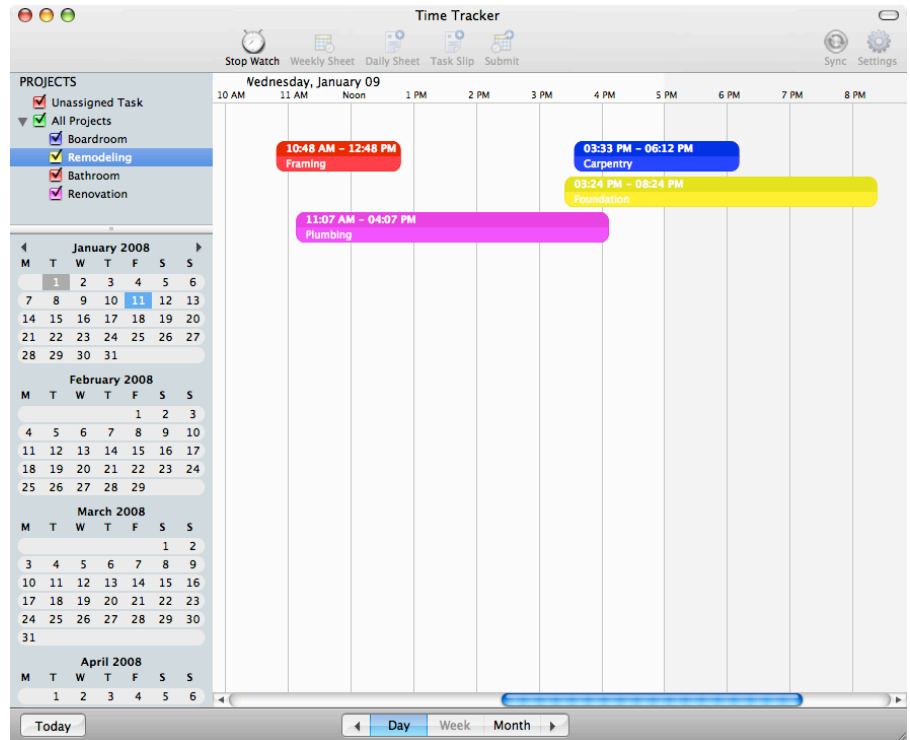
Time Tracker

Stop Watch Weekly Sheet Daily Sheet Task Slip Submit Sync Settings

PROJECTS
Unassigned Task
All Projects
Boardroom
Remodeling
Bathroom
Renovation

Wednesday, January 09
10 AM 11 AM Noon 1 PM 2 PM 3 PM 4 PM 5 PM 6 PM 7 PM 8 PM

10:48 AM – 12:48 PM
Framing

03:33 PM – 06:12 PM
Carpentry

03:24 PM – 08:24 PM
Foundation

11:07 AM – 04:07 PM
Plumbing

January 2008
| M | T | W | T | F | S | S |
|---|---|---|---|---|---|---|
| | 1 | 2 | 3 | 4 | 5 | 6 |
| 7 | 8 | 9 | 10 | 11 | 12 | 13 |
| 14 | 15 | 16 | 17 | 18 | 19 | 20 |
| 21 | 22 | 23 | 24 | 25 | 26 | 27 |
| 28 | 29 | 30 | 31 | | | |

February 2008
| M | T | W | T | F | S | S |
|---|---|---|---|---|---|---|
| | | | | 1 | 2 | 3 |
| 4 | 5 | 6 | 7 | 8 | 9 | 10 |
| 11 | 12 | 13 | 14 | 15 | 16 | 17 |
| 18 | 19 | 20 | 21 | 22 | 23 | 24 |
| 25 | 26 | 27 | 28 | 29 | | |

March 2008
| M | T | W | T | F | S | S |
|---|---|---|---|---|---|---|
| | | | | | 1 | 2 |
| 3 | 4 | 5 | 6 | 7 | 8 | 9 |
| 10 | 11 | 12 | 13 | 14 | 15 | 16 |
| 17 | 18 | 19 | 20 | 21 | 22 | 23 |
| 24 | 25 | 26 | 27 | 28 | 29 | 30 |
| 31 | | | | | | |

April 2008
| M | T | W | T | F | S | S |
|---|---|---|---|---|---|---|
| | 1 | 2 | 3 | 4 | 5 | 6 |

Today
Day Week Month